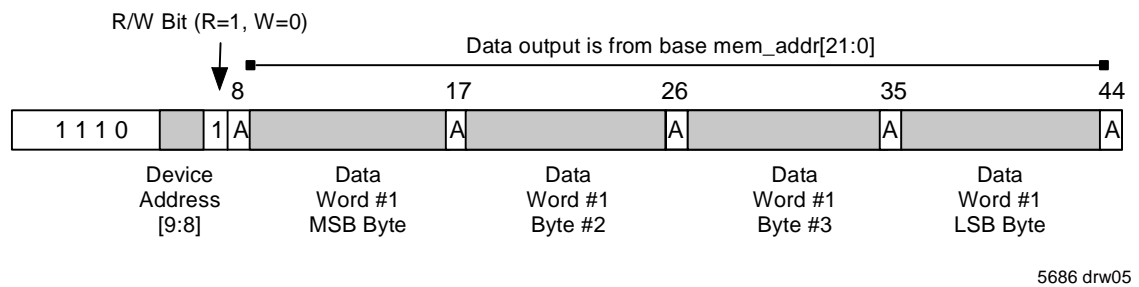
R/W Bit (R=1, W=0)

Data output is from base mem_addr[21:0]

8

17

26

35

44

1 1 1 0

1

A

A

A

A

A

Device Address [9:8]

Data Word #1 MSB Byte

Data Word #1 Byte #2

Data Word #1 Byte #3

Data Word #1 LSB Byte

5686 drw05